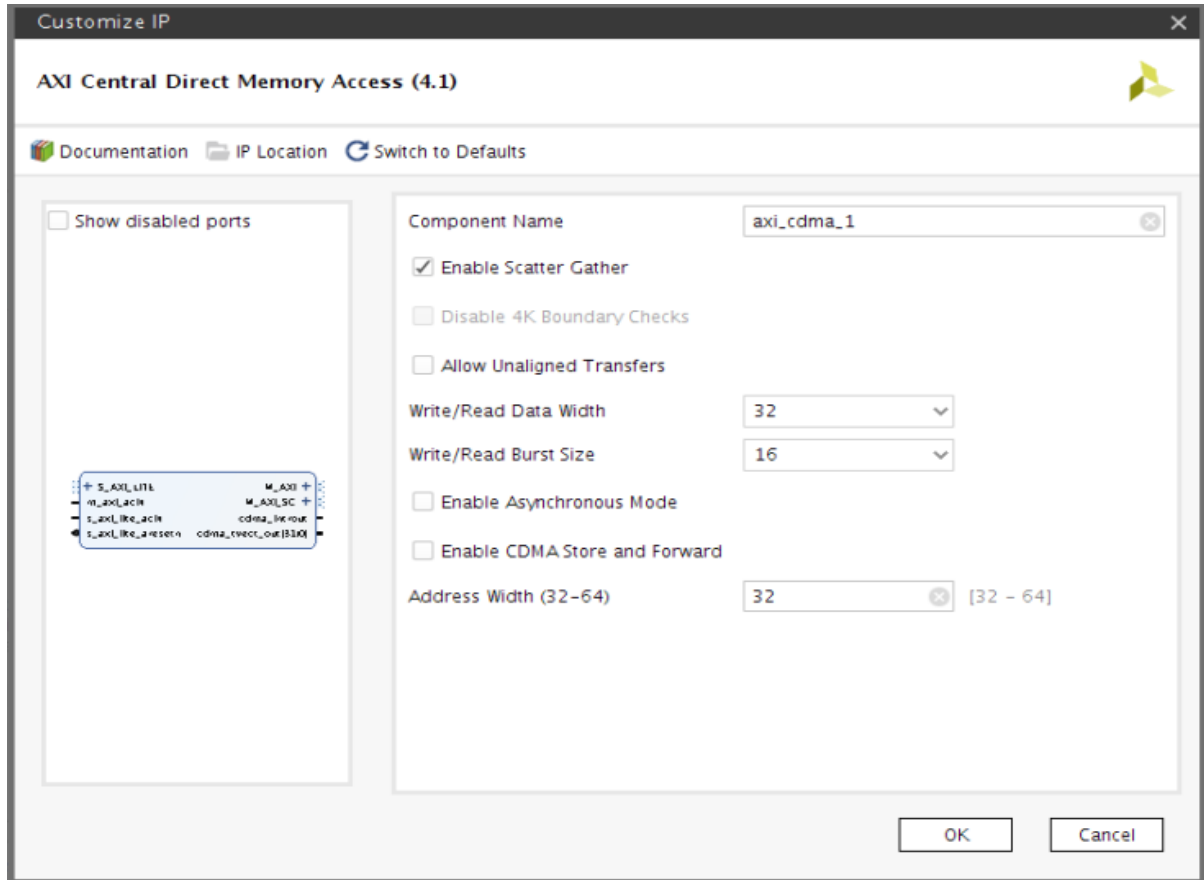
Customize IP

AXI Central Direct Memory Access (4.1)

Documentation IP Location Switch to Defaults

Show disabled ports

S_AXI_LITE
m_axi_aclk
s_axi_lite_aclk
s_axi_lite_aresetn
M_AXI
M_AXI_SG
cdma_introut
cdma_tvect_out[31:0]

Component Name axi_cdma_1

Enable Scatter Gather

Disable 4K Boundary Checks

Allow Unaligned Transfers

Write/Read Data Width 32

Write/Read Burst Size 16

Enable Asynchronous Mode

Enable CDMA Store and Forward

Address Width (32-64) 32 [32 - 64]

OK Cancel